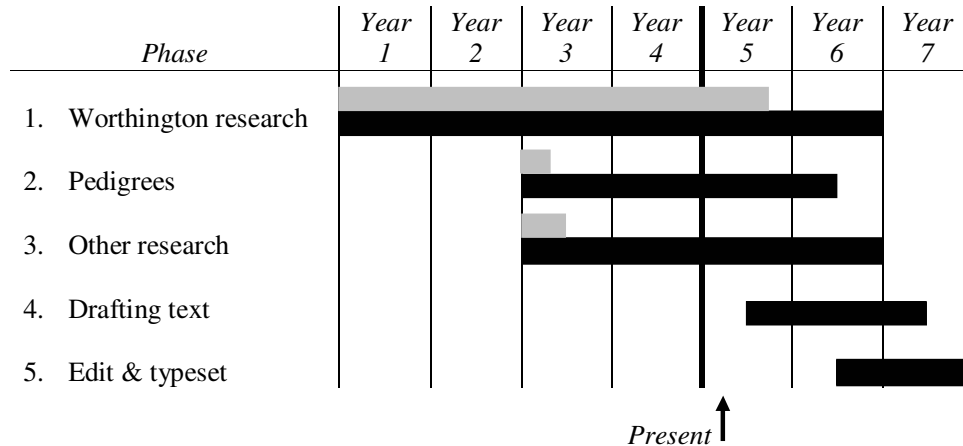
| Phase | Year 1 | Year 2 | Year 3 | Year 4 | Year 5 | Year 6 | Year 7 |
|---|---|---|---|---|---|---|---|
| 1. Worthington research | | | | | | | |
| 2. Pedigrees | | | | | | | |
| 3. Other research | | | | | | | |
| 4. Drafting text | | | | | | | |
| 5. Edit & typeset | | | | | | | |

Present